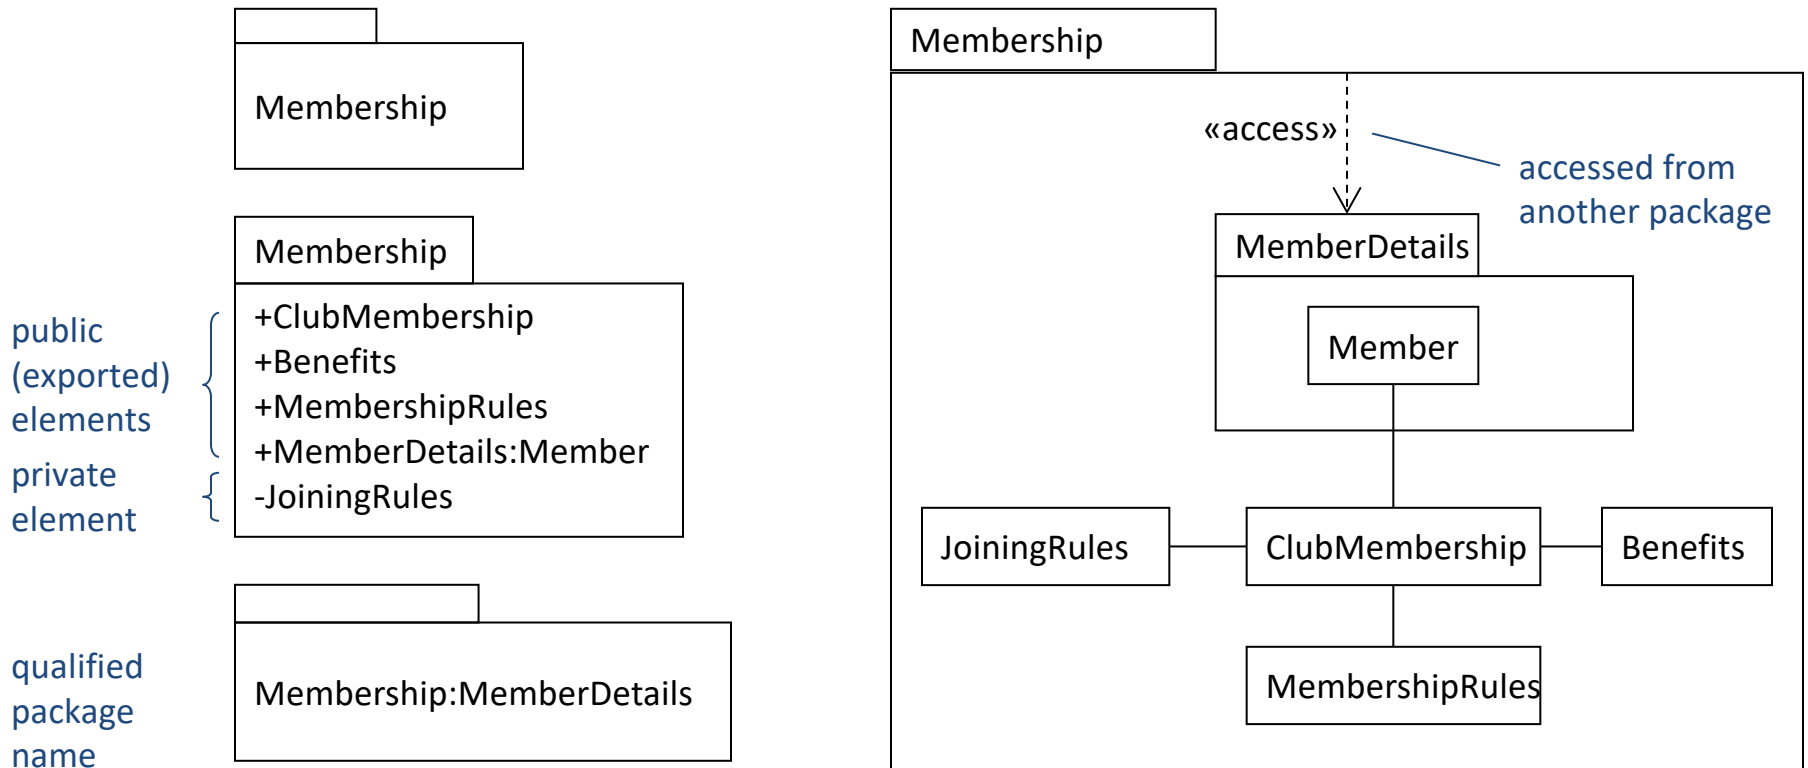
Membership

Membership

public (exported) elements

+ClubMembership
+Benefits
+MembershipRules
+MemberDetails:Member

private element

-JoiningRules

qualified package name

Membership:MemberDetails

Membership

«access»

accessed from another package

MemberDetails

Member

JoiningRules

ClubMembership

Benefits

MembershipRules